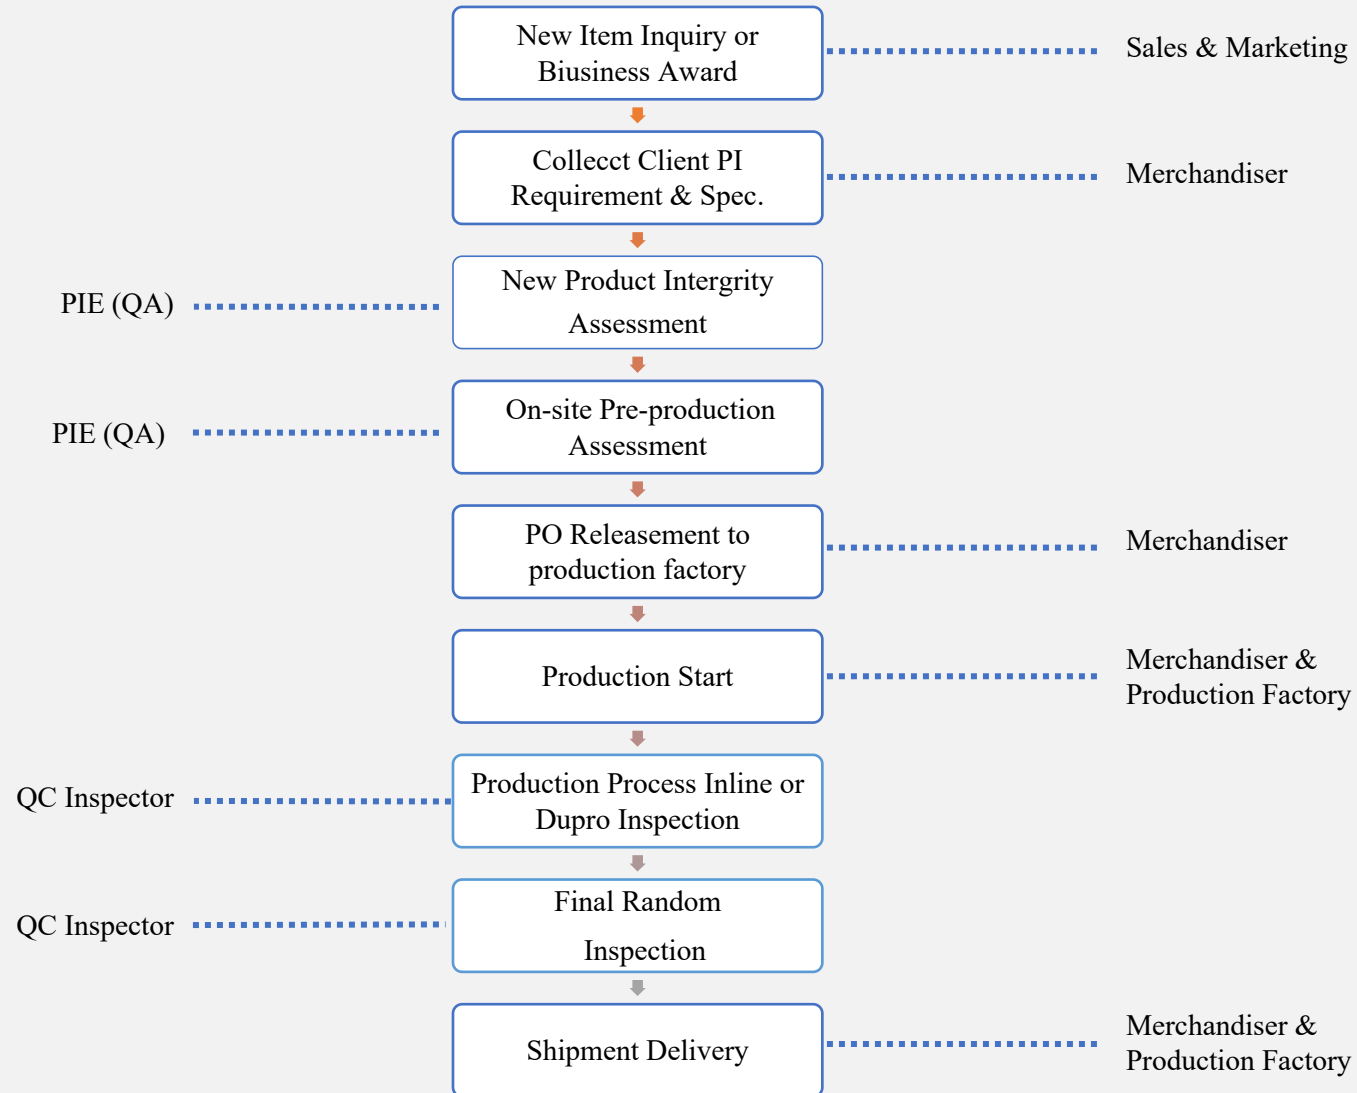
New Item Inquiry or Biusiness Award

Sales & Marketing

Collecct Client PI Requirement & Spec.

Merchandiser

PIE (QA)

New Product Intergrity Assessment

PIE (QA)

On-site Pre-production Assessment

PO Releasement to production factory

Merchandiser

Production Start

Merchandiser & Production Factory

QC Inspector

Production Process Inline or Dupro Inspection

QC Inspector

Final Random Inspection

Shipment Delivery

Merchandiser & Production Factory